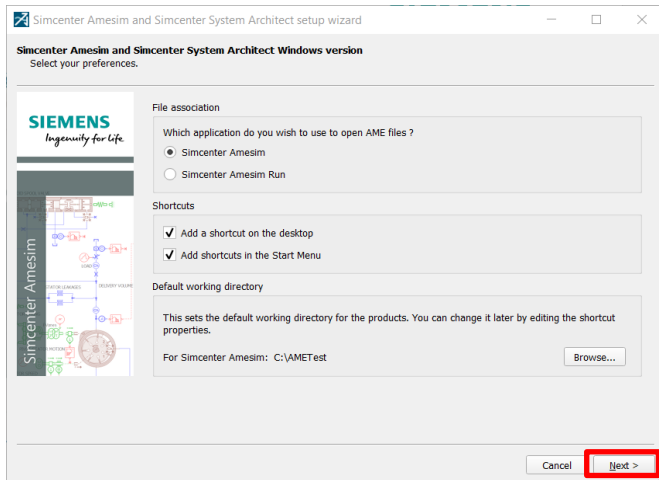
Simcenter Amesim and Simcenter System Architect setup wizard

Simcenter Amesim and Simcenter System Architect Windows version
Select your preferences.

SIEMENS
Ingenuity for life

Simcenter Amesim

File association

Which application do you wish to use to open AME files ?

Simcenter Amesim

Simcenter Amesim Run

Shortcuts

Add a shortcut on the desktop

Add shortcuts in the Start Menu

Default working directory

This sets the default working directory for the products. You can change it later by editing the shortcut properties.

For Simcenter Amesim: C:\AMETest

Browse...

Cancel

Next >